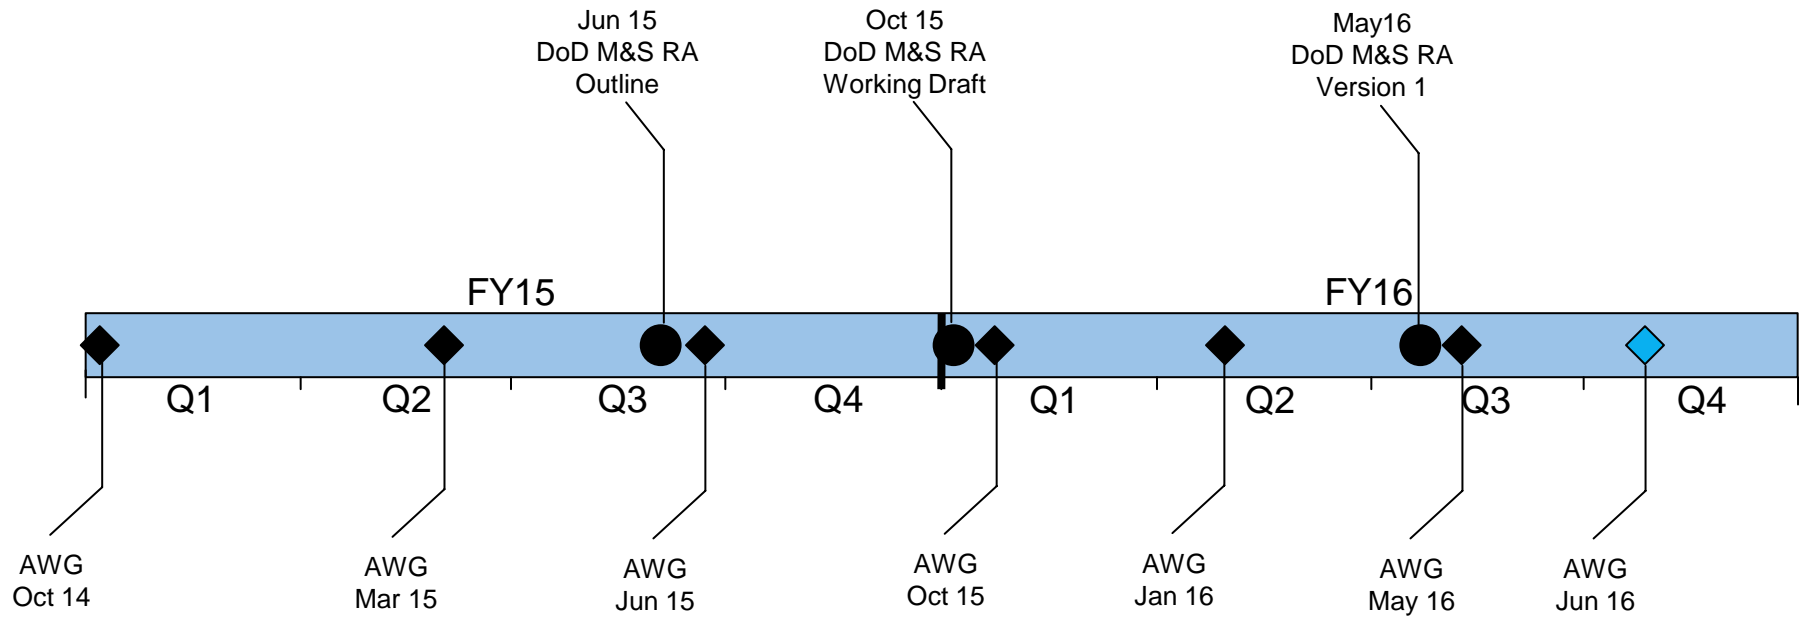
Jun 15
DoD M&S RA
Outline

Oct 15
DoD M&S RA
Working Draft

May16
DoD M&S RA
Version 1

FY15

FY16

Q1 Q2 Q3 Q4 Q1 Q2 Q3 Q4

AWG
Oct 14

AWG
Mar 15

AWG
Jun 15

AWG
Oct 15

AWG
Jan 16

AWG
May 16

AWG
Jun 16